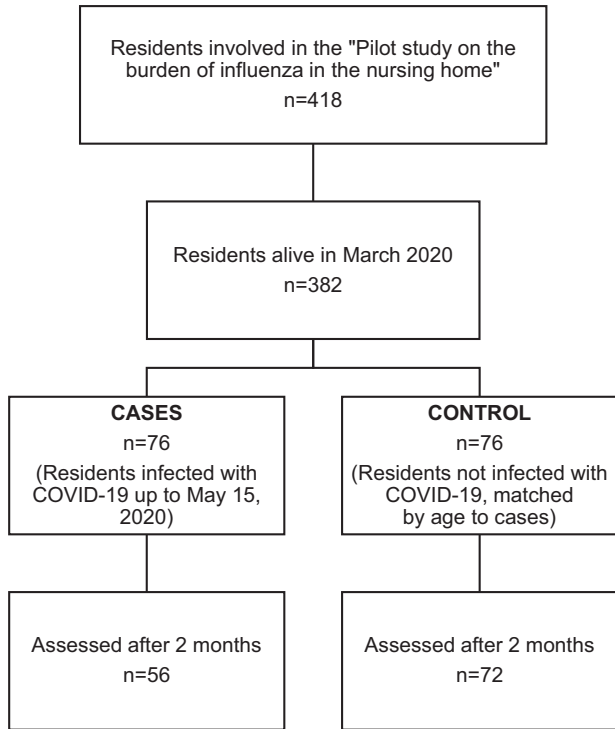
Residents involved in the "Pilot study on the burden of influenza in the nursing home"
n=418

Residents alive in March 2020
n=382

CASES
n=76
(Residents infected with COVID-19 up to May 15, 2020)

CONTROL
n=76
(Residents not infected with COVID-19, matched by age to cases)

Assessed after 2 months
n=56

Assessed after 2 months
n=72